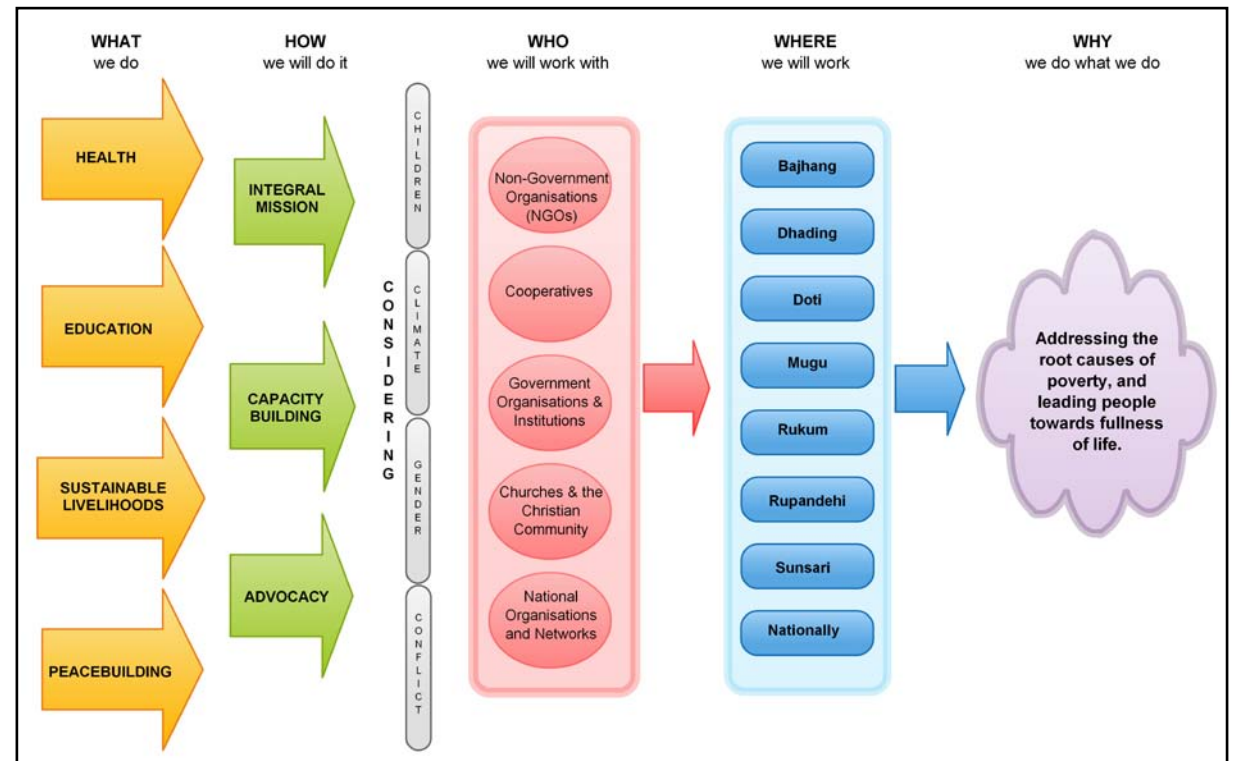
WHAT
we do

HEALTH

EDUCATION

SUSTAINABLE LIVELIHOODS

PEACEBUILDING

HOW
we will do it

INTEGRAL MISSION

CAPACITY BUILDING

ADVOCACY

CONSIDERING

CHILDREN

CLIMATE

GENDER

CONFLICT

WHO
we will work with

Non-Government Organisations (NGOs)

Cooperatives

Government Organisations & Institutions

Churches & the Christian Community

National Organisations and Networks

WHERE
we will work

Bajhang

Dhading

Doti

Mugu

Rukum

Rupandehi

Sunsari

Nationally

WHY
we do what we do

Addressing the root causes of poverty, and leading people towards fullness of life.